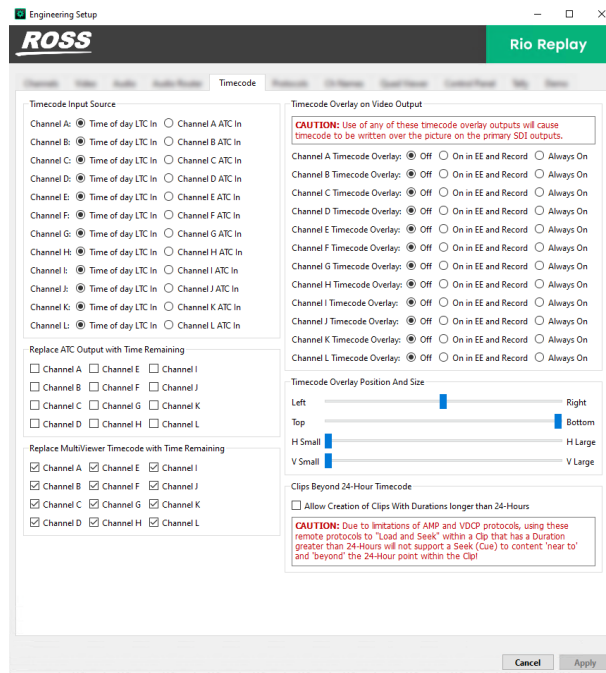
Engineering Setup

ROSS

Rio Replay

Channels Video Audio Audio Routes Timecode Protocols CH Names Quad Viewer Control Panel Tally Demo

Timecode Input Source

Channel A: Time of day LTC In Channel A ATC In
Channel B: Time of day LTC In Channel B ATC In
Channel C: Time of day LTC In Channel C ATC In
Channel D: Time of day LTC In Channel D ATC In
Channel E: Time of day LTC In Channel E ATC In
Channel F: Time of day LTC In Channel F ATC In
Channel G: Time of day LTC In Channel G ATC In
Channel H: Time of day LTC In Channel H ATC In
Channel I: Time of day LTC In Channel I ATC In
Channel J: Time of day LTC In Channel J ATC In
Channel K: Time of day LTC In Channel K ATC In
Channel L: Time of day LTC In Channel L ATC In

Replace ATC Output with Time Remaining

Channel A Channel E Channel I
Channel B Channel F Channel J
Channel C Channel G Channel K
Channel D Channel H Channel L

Replace MultiViewer Timecode with Time Remaining

Channel A Channel E Channel I
Channel B Channel F Channel J
Channel C Channel G Channel K
Channel D Channel H Channel L

Timecode Overlay on Video Output

CAUTION: Use of any of these timecode overlay outputs will cause timecode to be written over the picture on the primary SDI outputs.

Channel A Timecode Overlay: Off On in EE and Record Always On
Channel B Timecode Overlay: Off On in EE and Record Always On
Channel C Timecode Overlay: Off On in EE and Record Always On
Channel D Timecode Overlay: Off On in EE and Record Always On
Channel E Timecode Overlay: Off On in EE and Record Always On
Channel F Timecode Overlay: Off On in EE and Record Always On
Channel G Timecode Overlay: Off On in EE and Record Always On
Channel H Timecode Overlay: Off On in EE and Record Always On
Channel I Timecode Overlay: Off On in EE and Record Always On
Channel J Timecode Overlay: Off On in EE and Record Always On
Channel K Timecode Overlay: Off On in EE and Record Always On
Channel L Timecode Overlay: Off On in EE and Record Always On

Timecode Overlay Position And Size

Left Right
Top Bottom
H Small H Large
V Small V Large

Clips Beyond 24-Hour Timecode

Allow Creation of Clips With Durations longer than 24-Hours

CAUTION: Due to limitations of AMP and VDCP protocols, using these remote protocols to "Load and Seek" within a Clip that has a Duration greater than 24-Hours will not support a Seek (Cue) to content 'near to' and 'beyond' the 24-Hour point within the Clip!

Cancel Apply